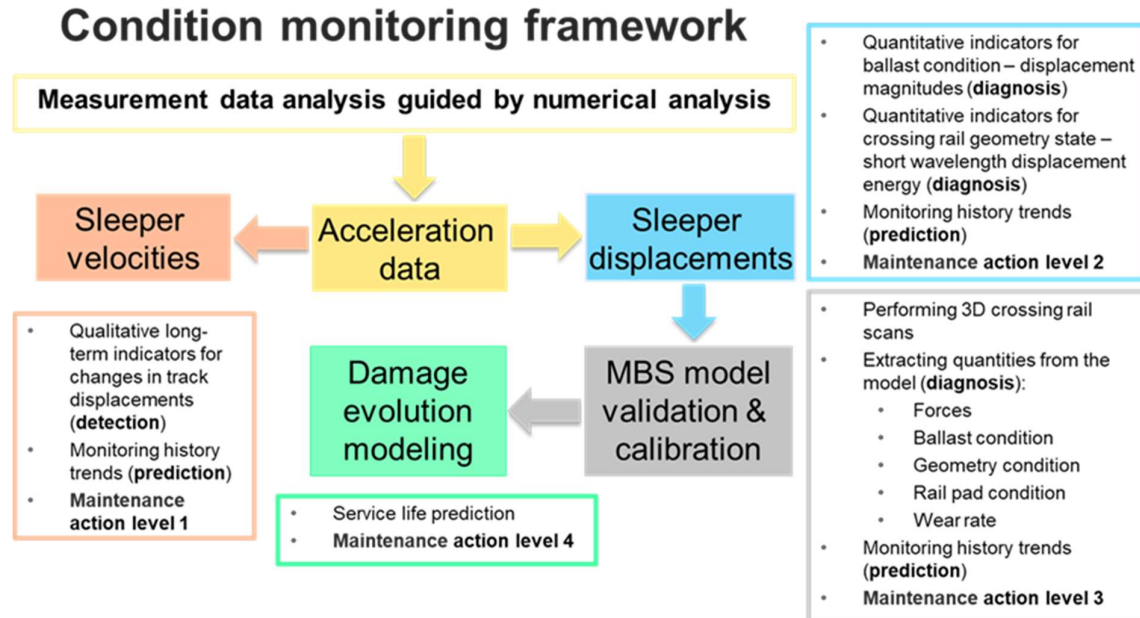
Condition monitoring framework

Measurement data analysis guided by numerical analysis

Sleeper velocities

Acceleration data

Sleeper displacements

- Quantitative indicators for ballast condition – displacement magnitudes (**diagnosis**)
- Quantitative indicators for crossing rail geometry state – short wavelength displacement energy (**diagnosis**)
- Monitoring history trends (**prediction**)
- **Maintenance action level 2**

- Qualitative long-term indicators for changes in track displacements (**detection**)
- Monitoring history trends (**prediction**)
- **Maintenance action level 1**

Damage evolution modeling

MBS model validation & calibration

- Performing 3D crossing rail scans
- Extracting quantities from the model (**diagnosis**):
  - Forces
  - Ballast condition
  - Geometry condition
  - Rail pad condition
  - Wear rate
- Monitoring history trends (**prediction**)
- **Maintenance action level 3**

- Service life prediction
- **Maintenance action level 4**